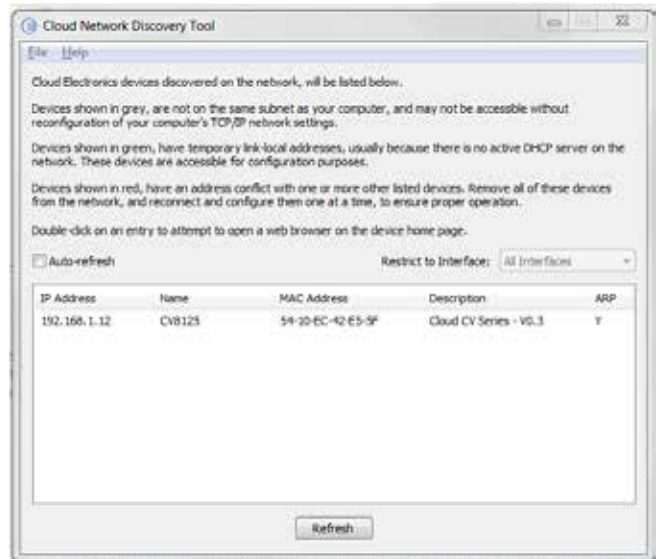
Cloud Network Discovery Tool

File Help

Cloud Electronics devices discovered on the network, will be listed below.

Devices shown in grey, are not on the same subnet as your computer, and may not be accessible without reconfiguration of your computer's TCP/IP network settings.

Devices shown in green, have temporary link-local addresses, usually because there is no active DHCP server on the network. These devices are accessible for configuration purposes.

Devices shown in red, have an address conflict with one or more other listed devices. Remove all of these devices from the network, and reconnect and configure them one at a time, to ensure proper operation.

Double-click on an entry to attempt to open a web browser on the device home page.

Auto-refresh

Restrict to Interface: All Interfaces

| IP Address | Name | MAC Address | Description | ARP |
|---|---|---|---|---|
| 192.168.1.12 | CV8125 | 54-10-EC-42-E5-5F | Cloud CV Series - V0.3 | Y |

Refresh